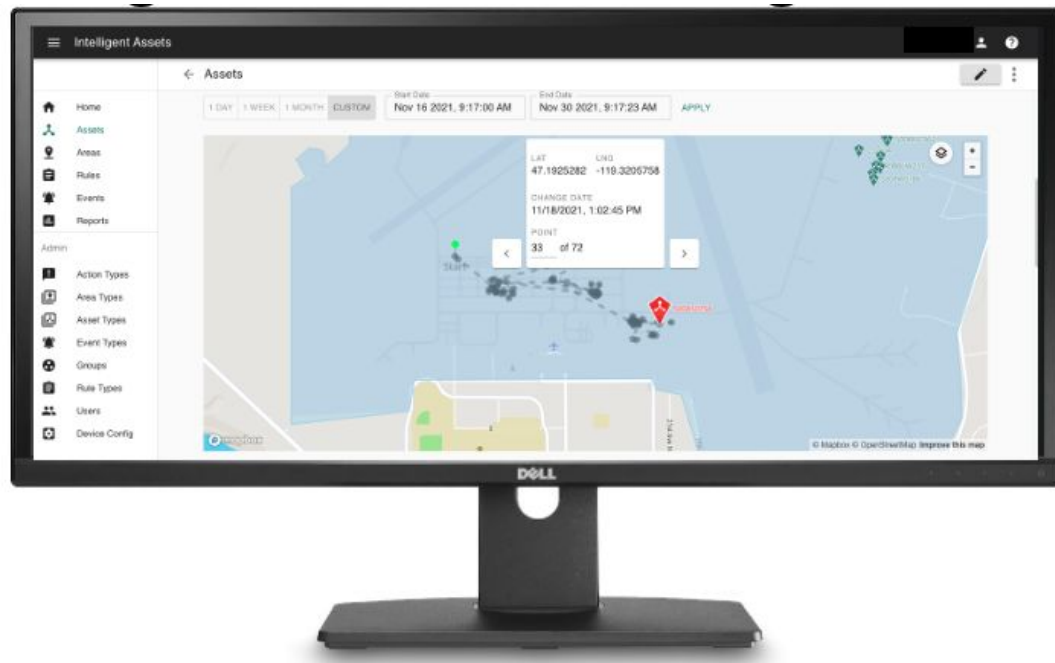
Intelligent Assets

← Assets

Home
Assets
Areas
Rules
Events
Reports
Admin
Action Types
Area Types
Asset Types
Event Types
Groups
Rule Types
Users
Device Config

1 DAY 1 WEEK 1 MONTH CUSTOM

Start Date
Nov 16 2021, 9:17:00 AM

End Date
Nov 30 2021, 9:17:23 AM

APPLY

LAT
47.1925282

LNG
-119.3205758

CHANGE DATE
11/18/2021, 1:02:45 PM

POINT
33 of 72

Start

© Mapbox © OpenStreetMap Improve this map

DELL